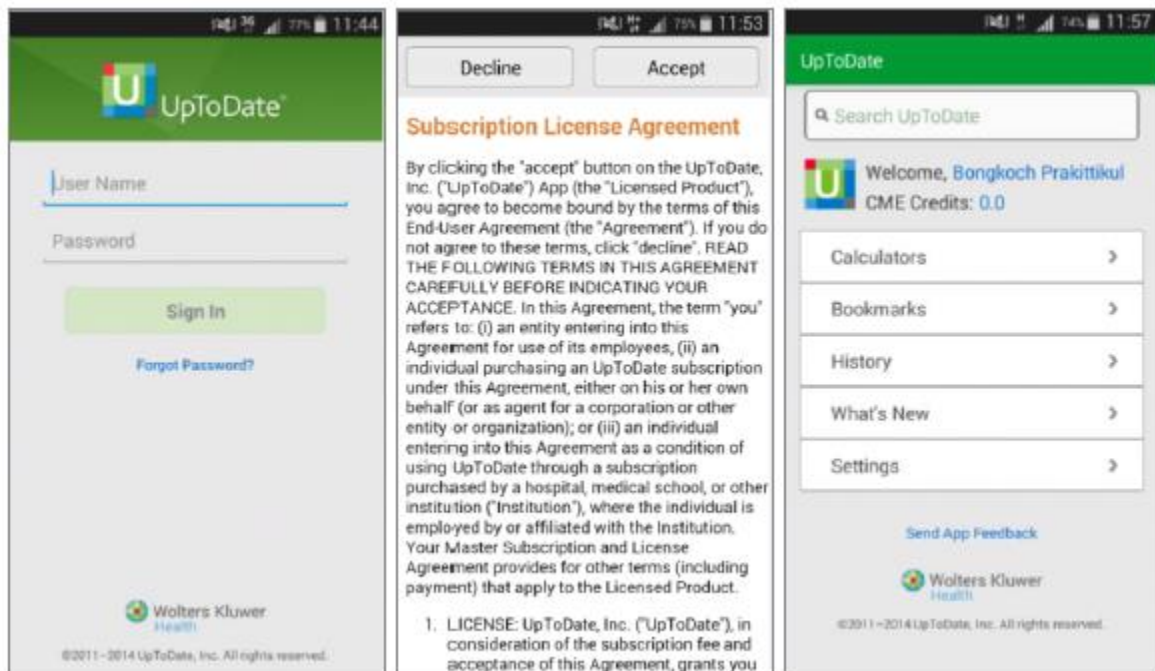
77% 11:44

U UpToDate

User Name

Password

Sign In

Forgot Password?

Wolters Kluwer Health

©2011-2014 UpToDate, Inc. All rights reserved.

75% 11:53

Decline

Accept

Subscription License Agreement

By clicking the "accept" button on the UpToDate, Inc. ("UpToDate") App (the "Licensed Product"), you agree to become bound by the terms of this End-User Agreement (the "Agreement"). If you do not agree to these terms, click "decline". READ THE FOLLOWING TERMS IN THIS AGREEMENT CAREFULLY BEFORE INDICATING YOUR ACCEPTANCE. In this Agreement, the term "you" refers to: (i) an entity entering into this Agreement for use of its employees, (ii) an individual purchasing an UpToDate subscription under this Agreement, either on his or her own behalf (or as agent for a corporation or other entity or organization); or (iii) an individual entering into this Agreement as a condition of using UpToDate through a subscription purchased by a hospital, medical school, or other institution ("Institution"), where the individual is employed by or affiliated with the Institution. Your Master Subscription and License Agreement provides for other terms (including payment) that apply to the Licensed Product.

1. LICENSE: UpToDate, Inc. ("UpToDate"), in consideration of the subscription fee and acceptance of this Agreement, grants you

74% 11:57

UpToDate

Search UpToDate

Welcome, Bongkoch Prakittikul
CME Credits: 0.0

Calculators

Bookmarks

History

What's New

Settings

Send App Feedback

Wolters Kluwer Health

©2011-2014 UpToDate, Inc. All rights reserved.